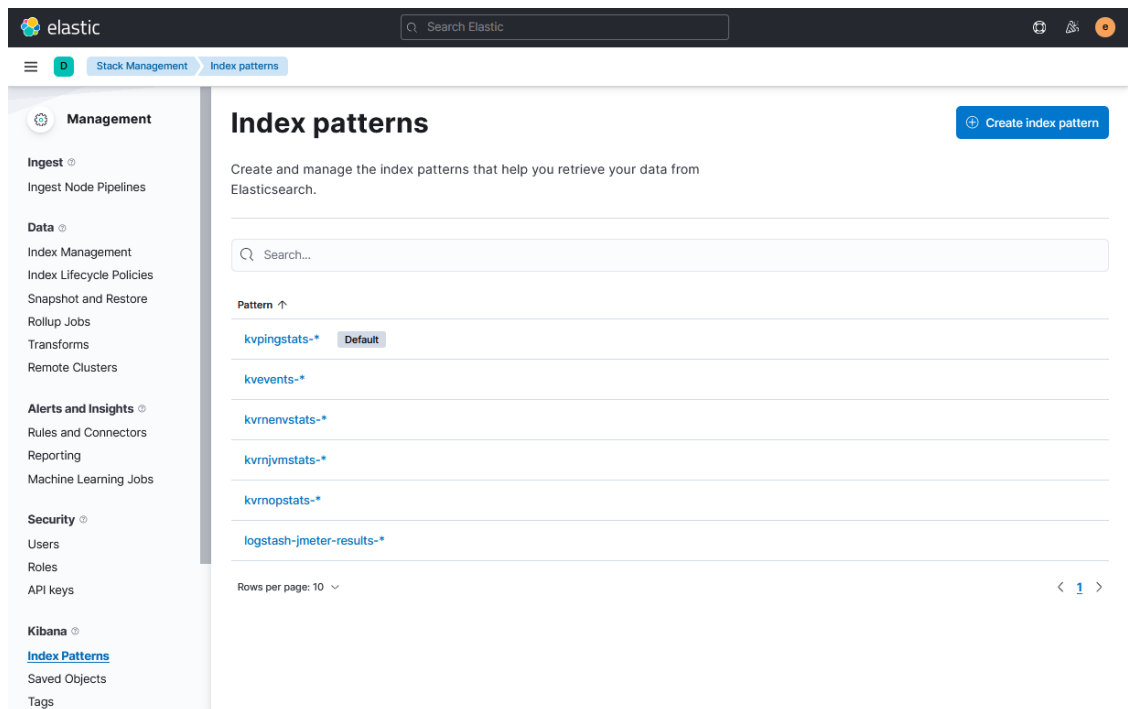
elastic

Search Elastic

e

D

Stack Management

Index patterns

Management

Ingest

Ingest Node Pipelines

Data

Index Management

Index Lifecycle Policies

Snapshot and Restore

Rollup Jobs

Transforms

Remote Clusters

Alerts and Insights

Rules and Connectors

Reporting

Machine Learning Jobs

Security

Users

Roles

API keys

Kibana

Index Patterns

Saved Objects

Tags

Index patterns

Create index pattern

Create and manage the index patterns that help you retrieve your data from Elasticsearch.

Search...

| Pattern ↑ |
|---|
| kvpingstats-* Default |
| kvevents-* |
| kvrnenvstats-* |
| kvrnjvmstats-* |
| kvrnopstats-* |
| logstash-jmeter-results-* |

Rows per page: 10

1